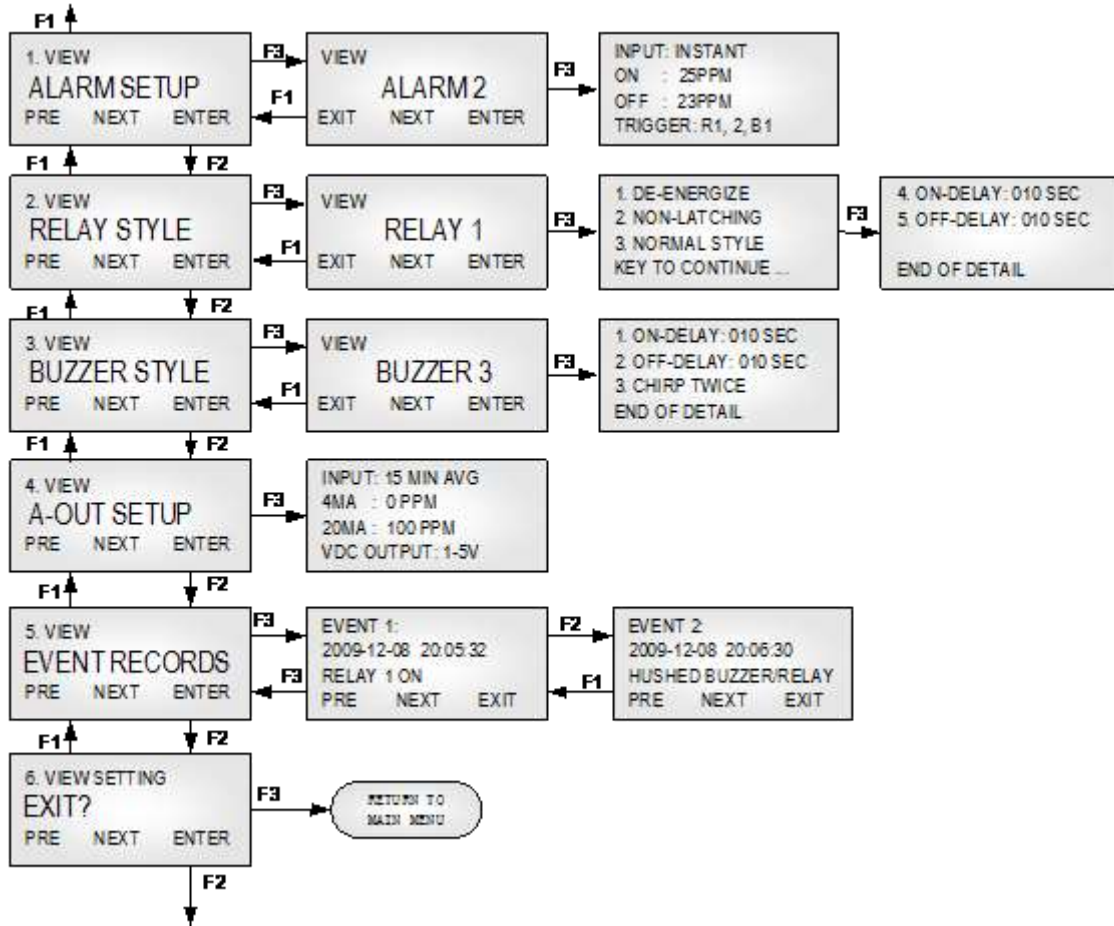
F1

1. VIEW
ALARM SETUP
PRE NEXT ENTER

F3

VIEW
ALARM 2
EXIT NEXT ENTER

F1

F3

INPUT: INSTANT
ON : 25PPM
OFF : 23PPM
TRIGGER: R1, 2, B1

F1 F2

2. VIEW
RELAY STYLE
PRE NEXT ENTER

F3

VIEW
RELAY 1
EXIT NEXT ENTER

F1

F3

1. DE-ENERGIZE
2. NON-LATCHING
3. NORMAL STYLE
KEY TO CONTINUE ...

F3

4. ON-DELAY: 010 SEC
5. OFF-DELAY: 010 SEC

END OF DETAIL

F1 F2

3. VIEW
BUZZER STYLE
PRE NEXT ENTER

F3

VIEW
BUZZER 3
EXIT NEXT ENTER

F1

F3

1. ON-DELAY: 010 SEC
2. OFF-DELAY: 010 SEC
3. CHIRP TWICE
END OF DETAIL

F1 F2

4. VIEW
A-OUT SETUP
PRE NEXT ENTER

F3

INPUT: 15 MIN AVG
4MA : 0 PPM
20MA : 100 PPM
VDC OUTPUT: 1-5V

F1 F2

5. VIEW
EVENT RECORDS
PRE NEXT ENTER

F3

F3

EVENT 1:
2009-12-08 20:05:32
RELAY 1 ON
PRE NEXT EXIT

F2

F1

EVENT 2:
2009-12-08 20:06:30
HUSHED BUZZER/RELAY
PRE NEXT EXIT

F1 F2

6. VIEW SETTING
EXIT?
PRE NEXT ENTER

F3

RETURN TO
MAIN MENU

F2